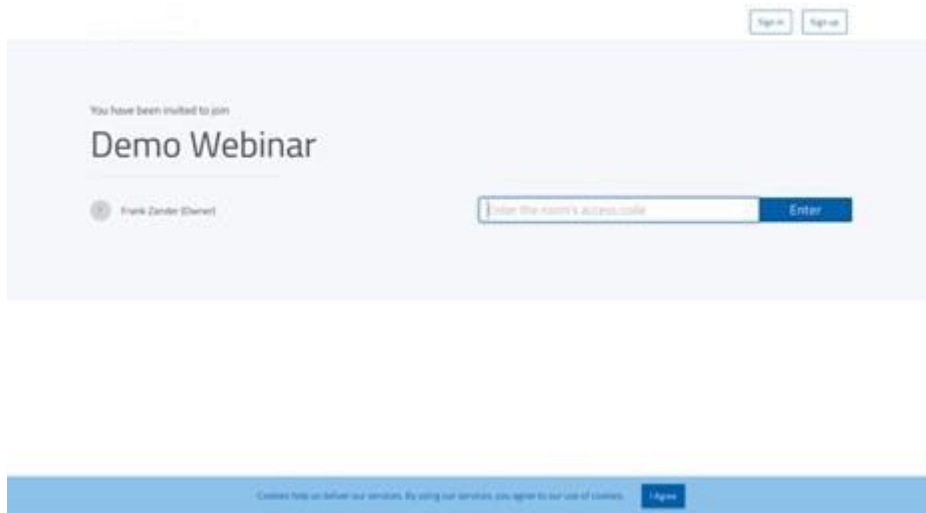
Sign in

Sign up

You have been invited to join

Demo Webinar

Frank Zander (Owner)

Enter the room's access code

Enter

Cookies help us deliver our services. By using our services, you agree to our use of cookies.

I Agree